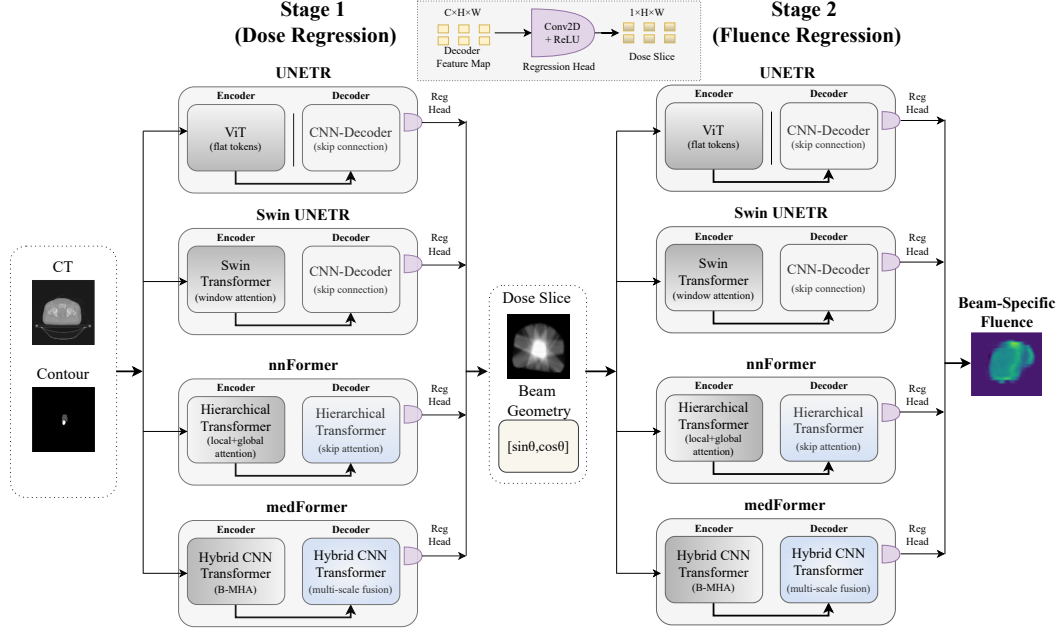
Stage 1
(Dose Regression)

C×H×W
Decoder
Feature Map
Conv2D
+ ReLU
Regression Head
1×H×W
Dose Slice

Stage 2
(Fluence Regression)

CT

Contour

UNETR
Encoder
Decoder
ViT
(flat tokens)
CNN-Decoder
(skip connection)
Reg
Head

Swin UNETR
Encoder
Decoder
Swin
Transformer
(window attention)
CNN-Decoder
(skip connection)
Reg
Head

nnFormer
Encoder
Decoder
Hierarchical
Transformer
(local+global
attention)
Hierarchical
Transformer
(skip attention)
Reg
Head

medFormer
Encoder
Decoder
Hybrid CNN
Transformer
(B-MHA)
Hybrid CNN
Transformer
(multi-scale fusion)
Reg
Head

Dose Slice
Beam
Geometry
[sinθ,cosθ]

UNETR
Encoder
Decoder
ViT
(flat tokens)
CNN-Decoder
(skip connection)
Reg
Head

Swin UNETR
Encoder
Decoder
Swin
Transformer
(window attention)
CNN-Decoder
(skip connection)
Reg
Head

nnFormer
Encoder
Decoder
Hierarchical
Transformer
(local+global
attention)
Hierarchical
Transformer
(skip attention)
Reg
Head

medFormer
Encoder
Decoder
Hybrid CNN
Transformer
(B-MHA)
Hybrid CNN
Transformer
(multi-scale fusion)
Reg
Head

Beam-Specific
Fluence